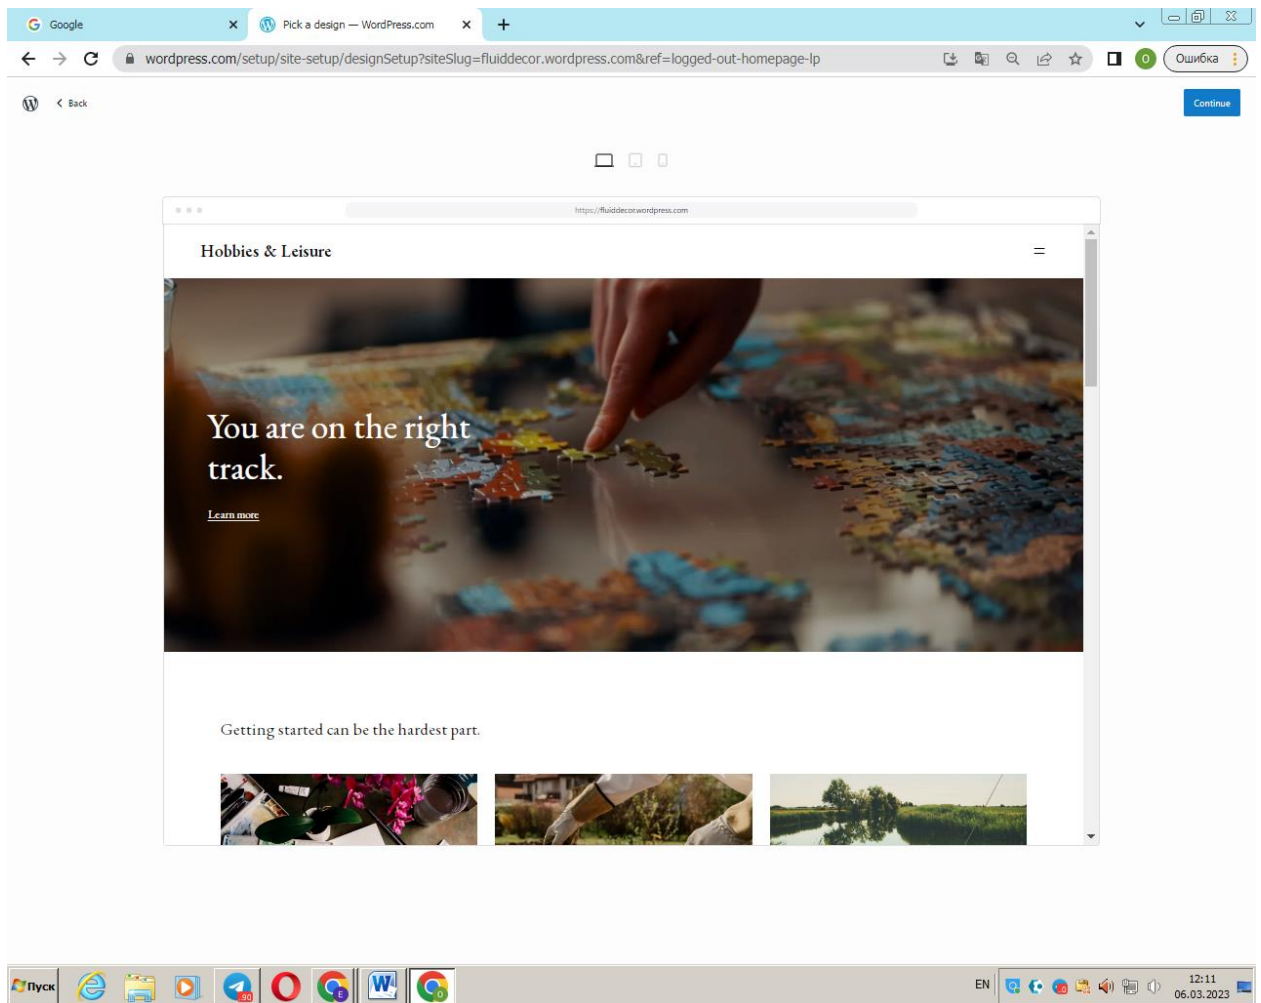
Google
Pick a design — WordPress.com
wordpress.com/setup/site-setup/designSetup?siteSlug=fluiddecor.wordpress.com&ref=logged-out-homepage-lp
Ошибка
Back
Continue
https://fluiddecor.wordpress.com
Hobbies & Leisure
You are on the right track.
Learn more
Getting started can be the hardest part.
Пуск
90
EN
12:11
06.03.2023